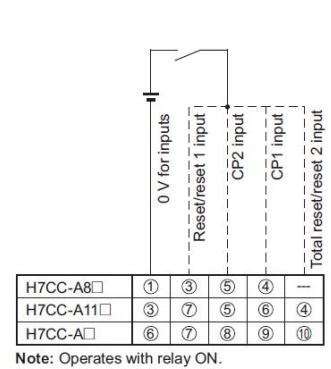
0 V for inputs
Reset/reset 1 input
CP2 input
CP1 input
Total reset/reset 2 input

| H7CC-A8□ | ① | ③ | ⑤ | ④ | --- |
|---|---|---|---|---|---|
| H7CC-A11□ | ③ | ⑦ | ⑤ | ⑥ | ④ |
| H7CC-A□ | ⑥ | ⑦ | ⑧ | ⑨ | ⑩ |

Note: Operates with relay ON.